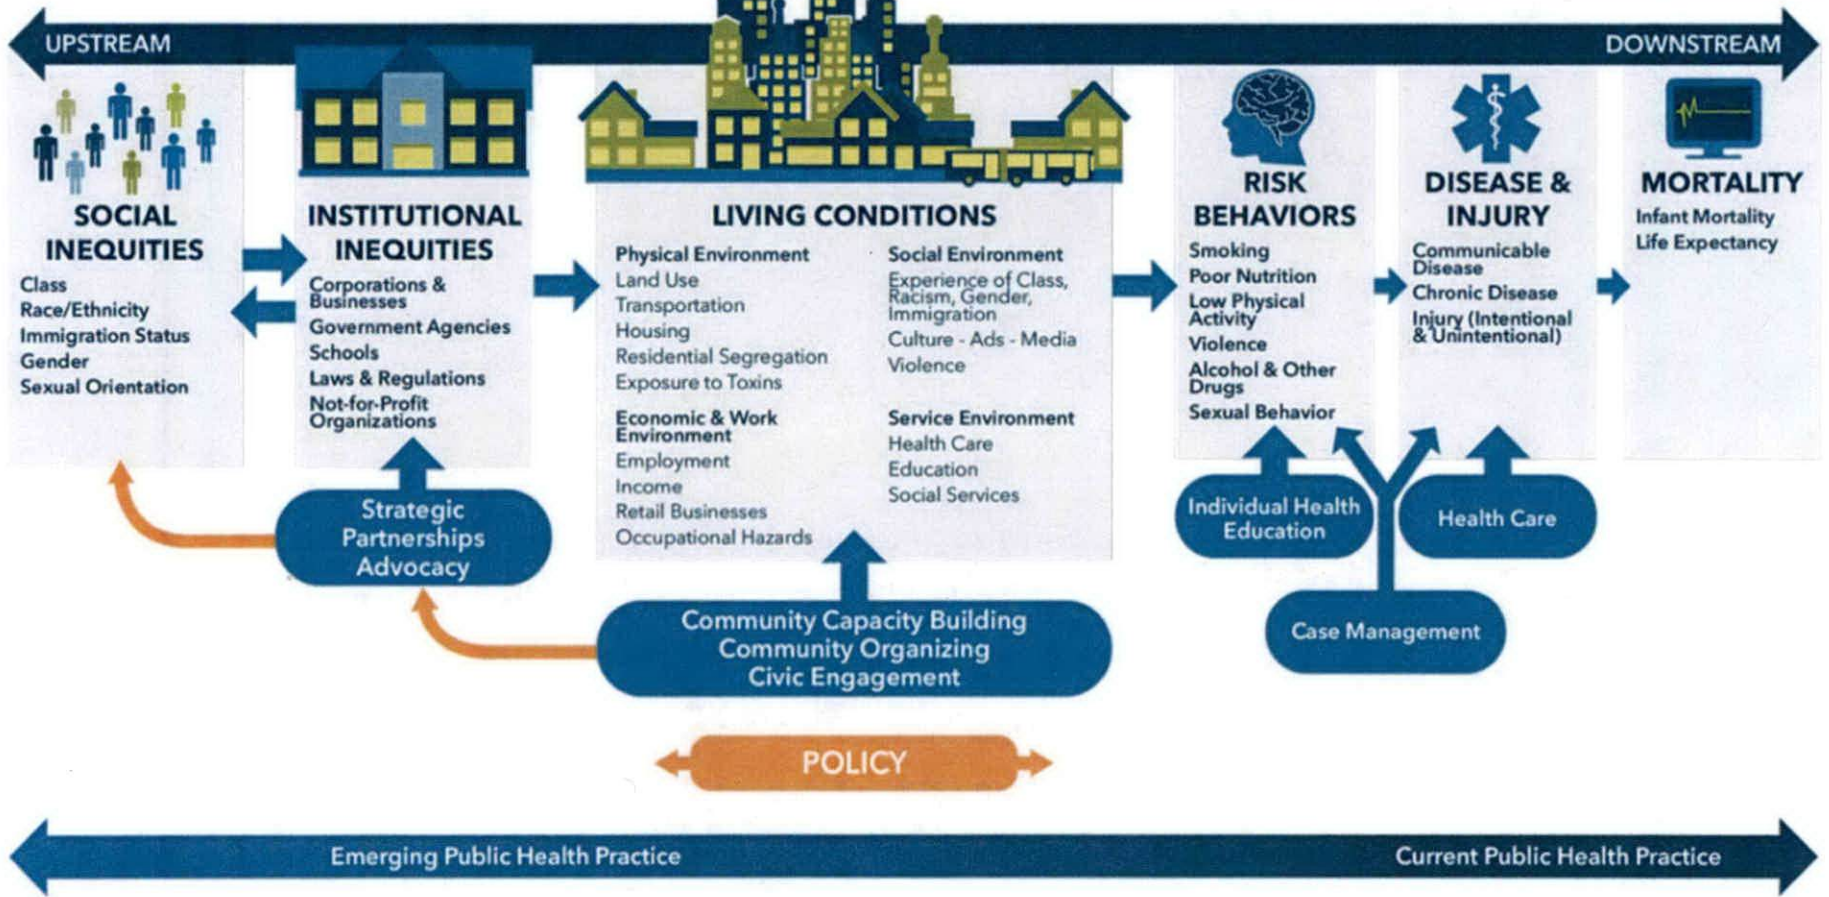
UPSTREAM

DOWNSTREAM

SOCIAL INEQUITIES
Class
Race/Ethnicity
Immigration Status
Gender
Sexual Orientation

INSTITUTIONAL INEQUITIES
Corporations & Businesses
Government Agencies
Schools
Laws & Regulations
Not-for-Profit Organizations

LIVING CONDITIONS
Physical Environment
Land Use
Transportation
Housing
Residential Segregation
Exposure to Toxins

Economic & Work Environment
Employment
Income
Retail Businesses
Occupational Hazards

Social Environment
Experience of Class, Racism, Gender, Immigration
Culture - Ads - Media
Violence

Service Environment
Health Care
Education
Social Services

RISK BEHAVIORS
Smoking
Poor Nutrition
Low Physical Activity
Violence
Alcohol & Other Drugs
Sexual Behavior

DISEASE & INJURY
Communicable Disease
Chronic Disease
Injury (Intentional & Unintentional)

MORTALITY
Infant Mortality
Life Expectancy

Strategic Partnerships Advocacy

Community Capacity Building
Community Organizing
Civic Engagement

Individual Health Education

Health Care

Case Management

POLICY

Emerging Public Health Practice

Current Public Health Practice